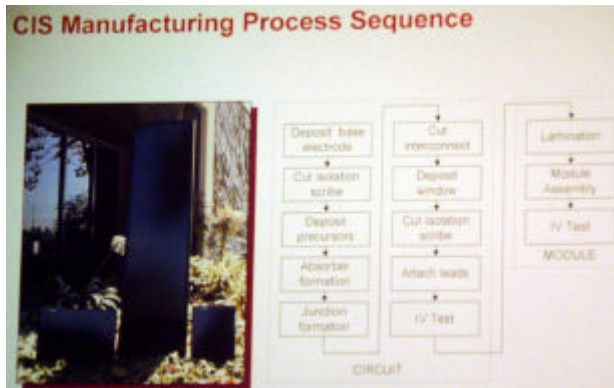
CIS Manufacturing Process Sequence

Deposit base electrode

Cut isolation scribe

Deposit precursors

Absorber formation

Junction formation

Cut interconnect

Deposit window

Cut isolation scribe

Attach leads

IV Test

CIRCUIT

Lamination

Module Assembly

IV Test

MODULE